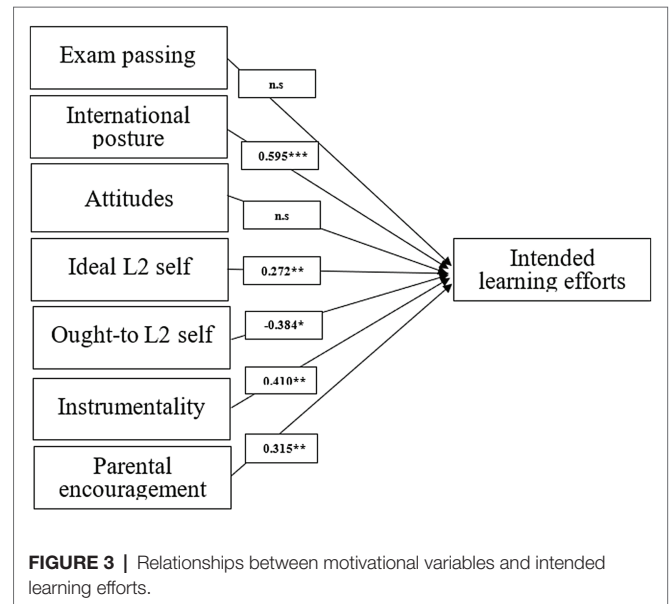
Exam passing

n.s

International posture

0.595***

Attitudes

n.s

Ideal L2 self

0.272**

Ought-to L2 self

-0.384*

Instrumentality

0.410**

Parental encouragement

0.315**

Intended learning efforts

FIGURE 3 | Relationships between motivational variables and intended learning efforts.